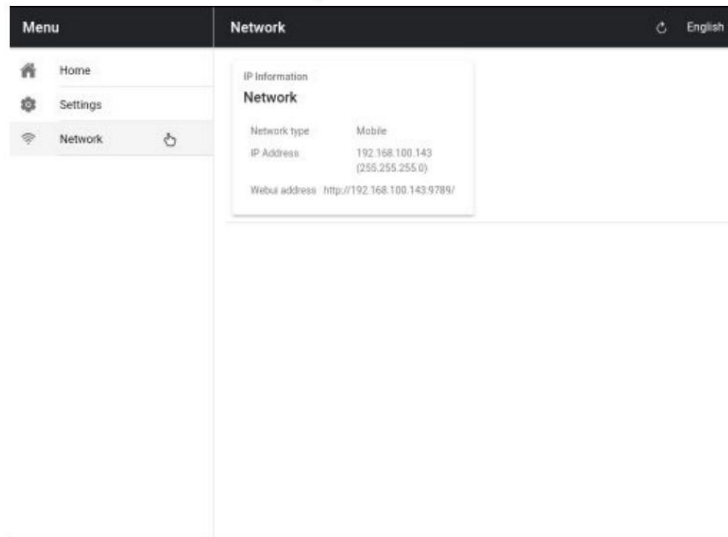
Menu

Home

Settings

Network

Network

English

IP Information

Network

| Network type | Mobile |
|---|---|
| IP Address | 192.168.100.143 (255.255.255.0) |
| Webui address | http://192.168.100.143:9789/ |